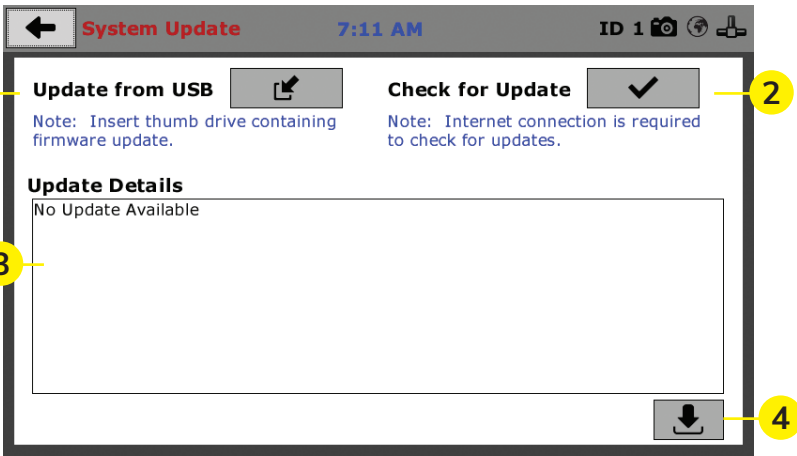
System Update 7:11 AM ID 1

Update from USB

Note: Insert thumb drive containing firmware update.

Check for Update

Note: Internet connection is required to check for updates.

2

Update Details

No Update Available

3

4